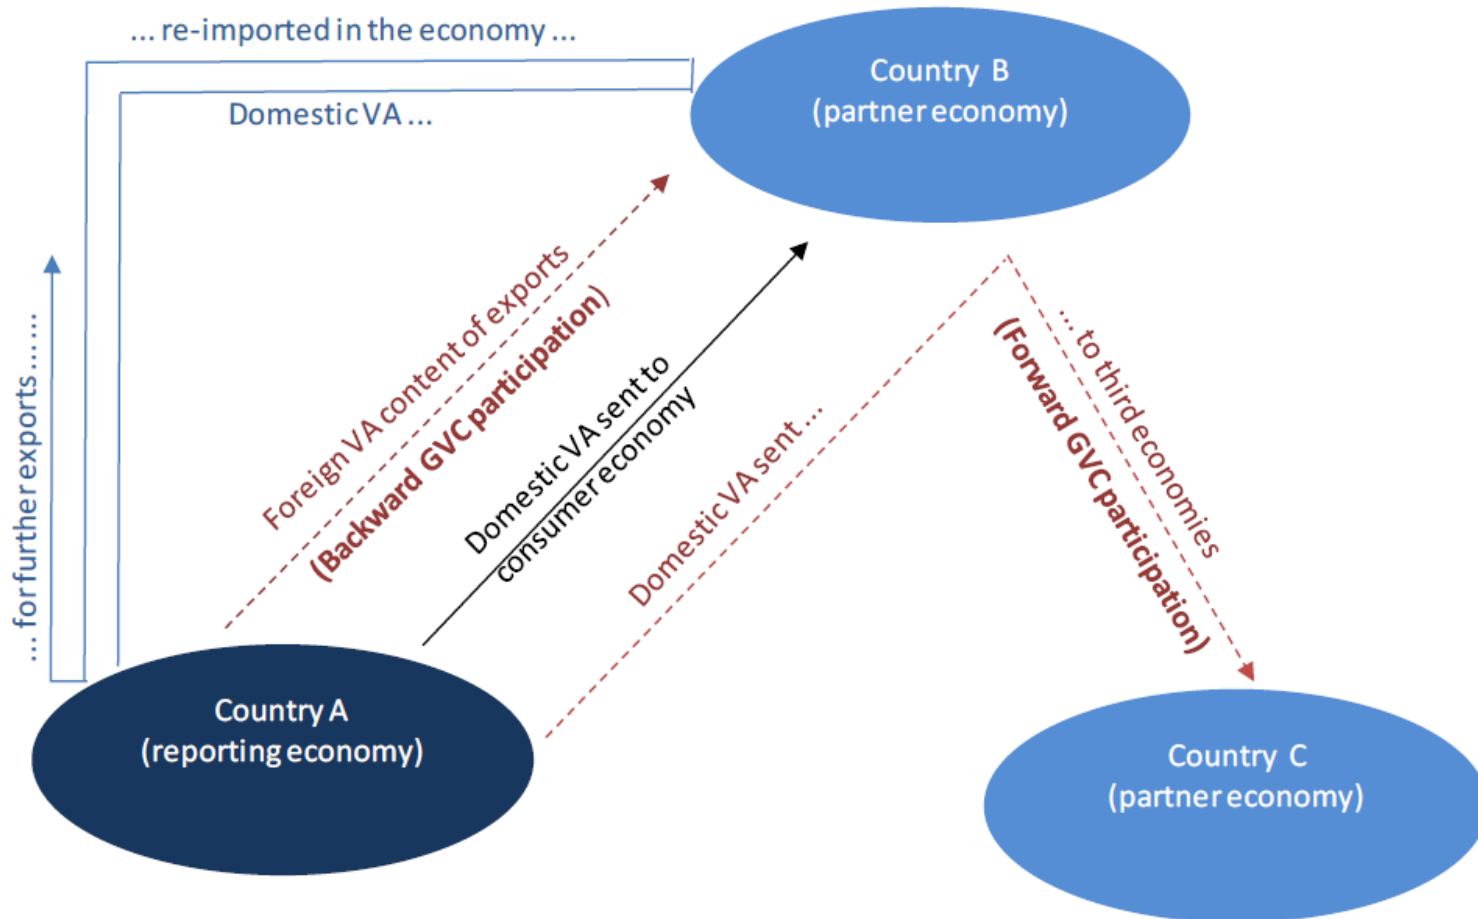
... re-imported in the economy ...

Domestic VA ...

Country B
(partner economy)

... for further exports ......

Foreign VA content of exports
(Backward GVC participation)

Domestic VA sent to consumer economy

Domestic VA sent ...

... to third economies
(Forward GVC participation)

Country A
(reporting economy)

Country C
(partner economy)